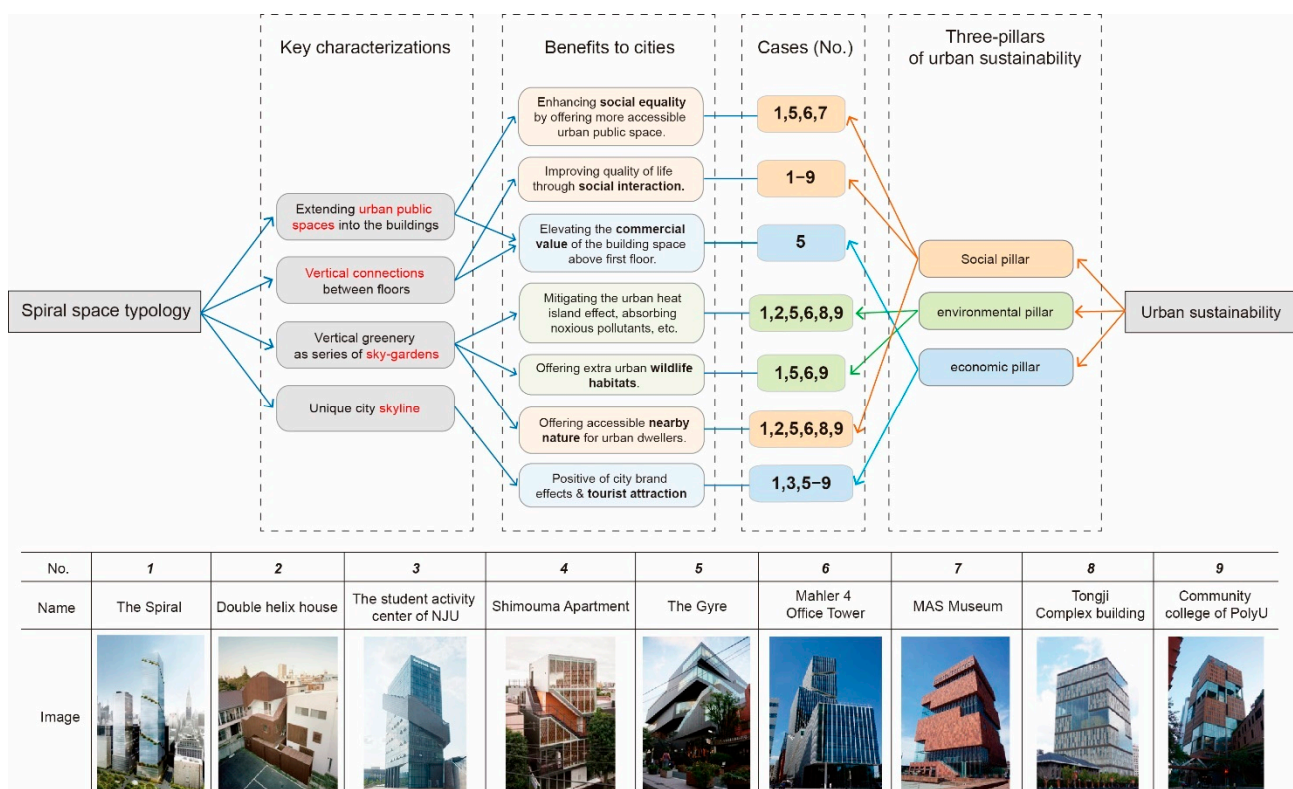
Key characterizations

Benefits to cities

Cases (No.)

Three-pillars of urban sustainability

Spiral space typology

Extending urban public spaces into the buildings

Vertical connections between floors

Vertical greenery as series of sky-gardens

Unique city skyline

Enhancing social equality by offering more accessible urban public space.

Improving quality of life through social interaction.

Elevating the commercial value of the building space above first floor.

Mitigating the urban heat island effect, absorbing noxious pollutants, etc.

Offering extra urban wildlife habitats.

Offering accessible nearby nature for urban dwellers.

Positive of city brand effects & tourist attraction

1,5,6,7

1−9

5

1,2,5,6,8,9

1,5,6,9

1,2,5,6,8,9

1,3,5−9

Social pillar

environmental pillar

economic pillar

Urban sustainability

| No. | 1 | 2 | 3 | 4 | 5 | 6 | 7 | 8 | 9 |
|---|---|---|---|---|---|---|---|---|---|
| Name | The Spiral | Double helix house | The student activity center of NJU | Shimouma Apartment | The Gyre | Mahler 4 Office Tower | MAS Museum | Tongji Complex building | Community college of PolyU |
| Image | | | | | | | | | |